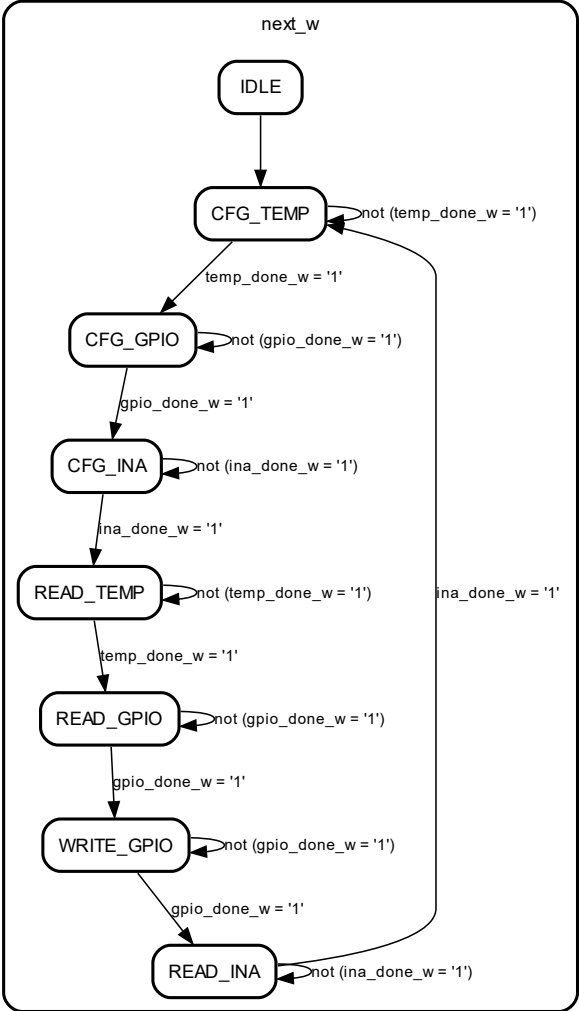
next_w

IDLE

CFG_TEMP

not (temp_done_w = '1')

temp_done_w = '1'

CFG_GPIO

not (gpio_done_w = '1')

gpio_done_w = '1'

CFG_INA

not (ina_done_w = '1')

ina_done_w = '1'

READ_TEMP

not (temp_done_w = '1')

ina_done_w = '1'

temp_done_w = '1'

READ_GPIO

not (gpio_done_w = '1')

gpio_done_w = '1'

WRITE_GPIO

not (gpio_done_w = '1')

gpio_done_w = '1'

READ_INA

not (ina_done_w = '1')